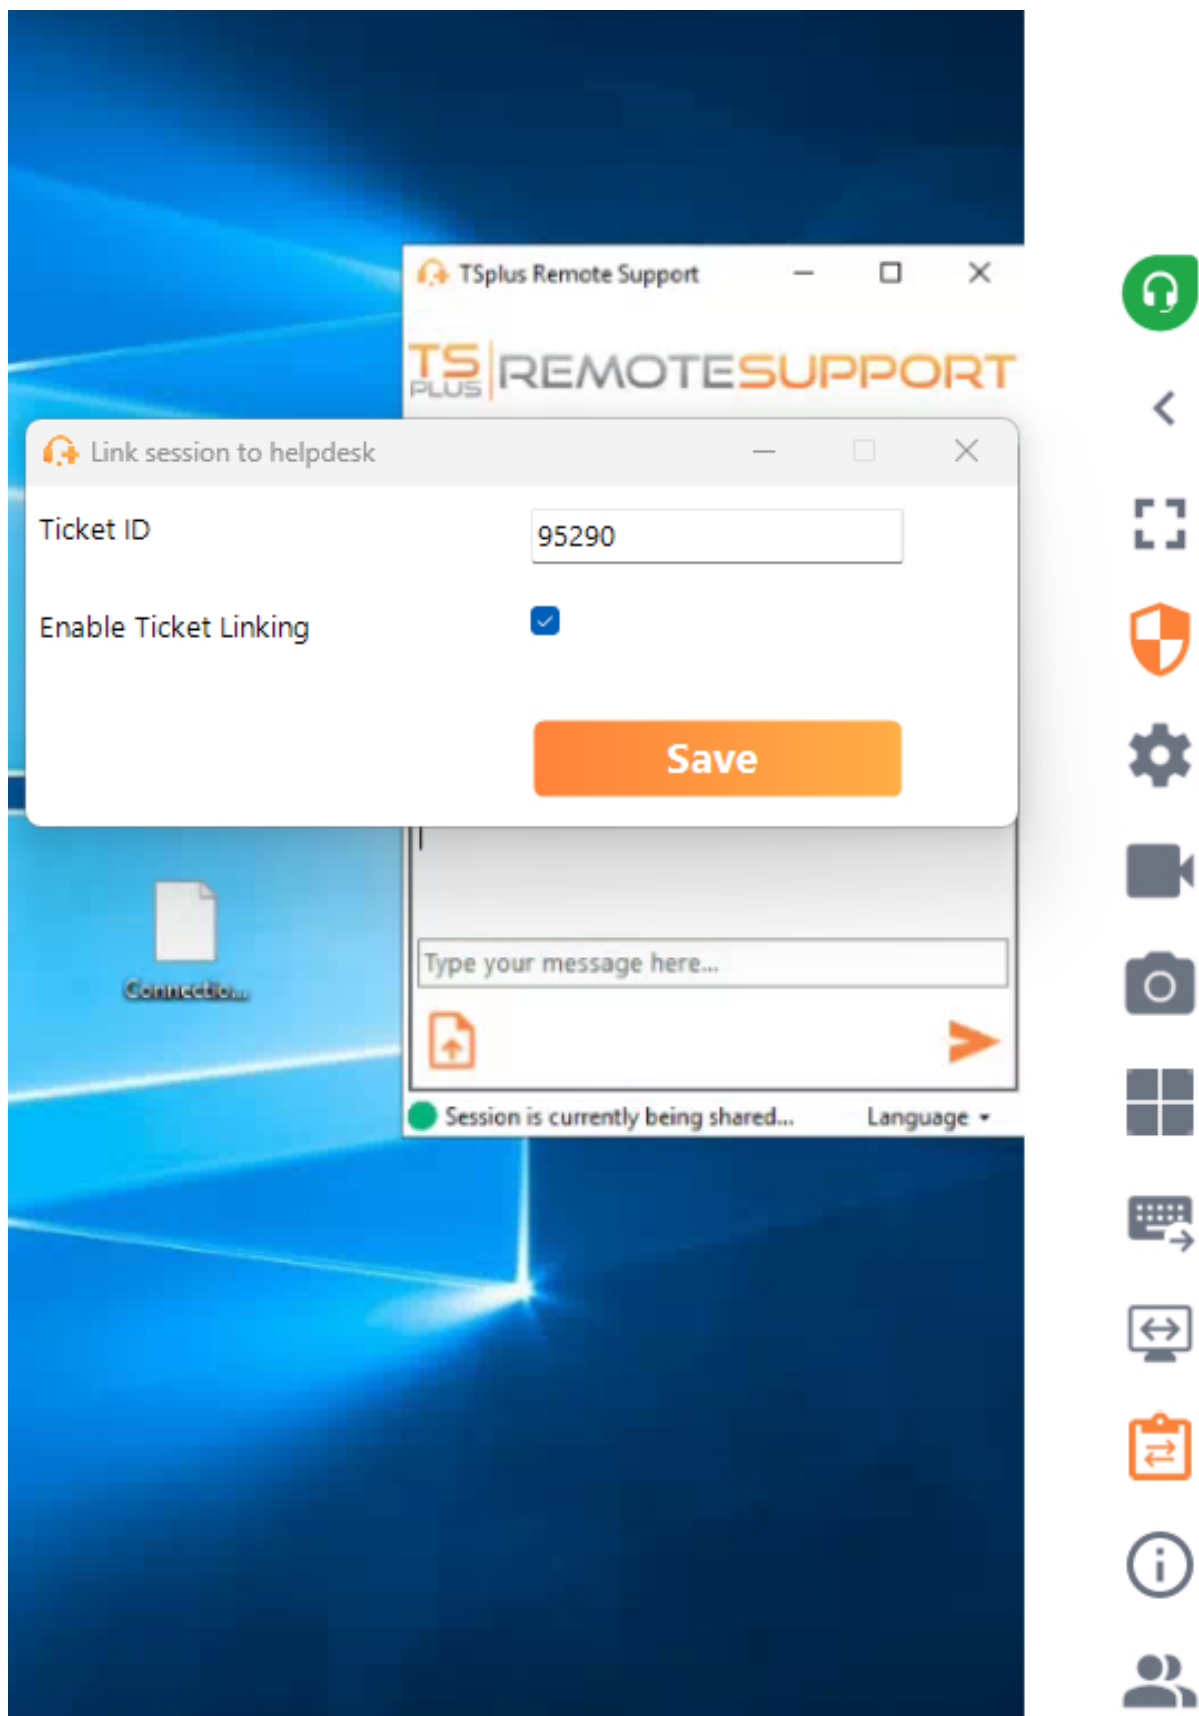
TSplus Remote Support

TS PLUS REMOTESUPPORT

Link session to helpdesk

Ticket ID

95290

Enable Ticket Linking

Save

Connectio...

Type your message here...

Session is currently being shared...

Language